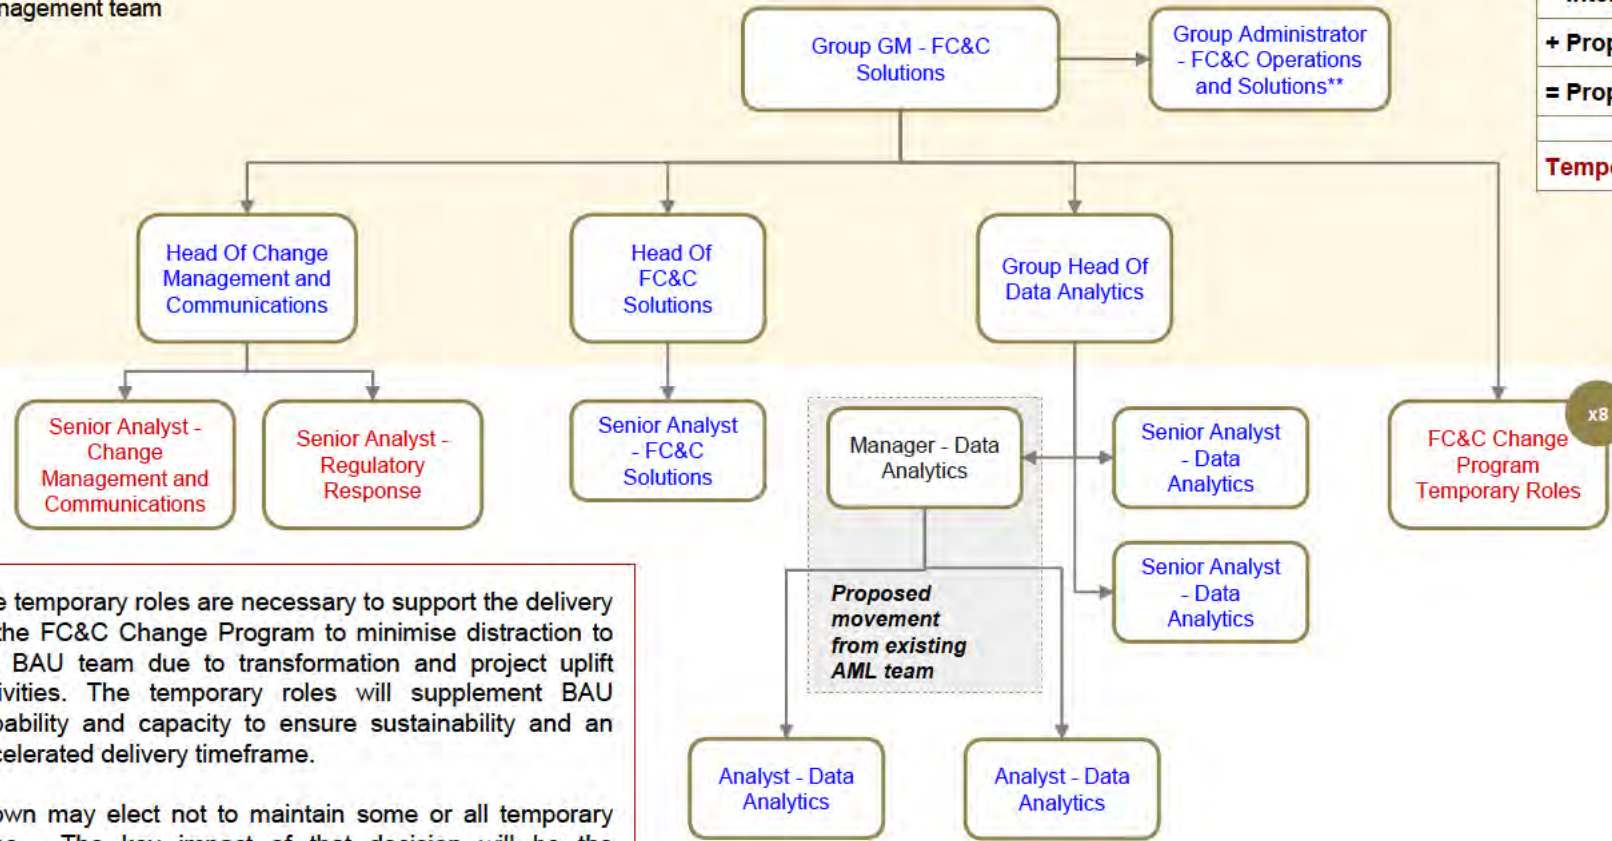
nagement team

Group GM - FC&C Solutions

Group Administrator - FC&C Operations and Solutions**

+ Prop

= Prop

Temp

Head Of Change Management and Communications

Head Of FC&C Solutions

Group Head Of Data Analytics

Senior Analyst - Change Management and Communications

Senior Analyst - Regulatory Response

Senior Analyst - FC&C Solutions

Manager - Data Analytics

Senior Analyst - Data Analytics

x8

FC&C Change Program Temporary Roles

Senior Analyst - Data Analytics

Proposed movement from existing AML team

Analyst - Data Analytics

Analyst - Data Analytics

e temporary roles are necessary to support the delivery the FC&C Change Program to minimise distraction to BAU team due to transformation and project uplift ivities. The temporary roles will supplement BAU ability and capacity to ensure sustainability and an celerated delivery timeframe.

own may elect not to maintain some or all temporary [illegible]